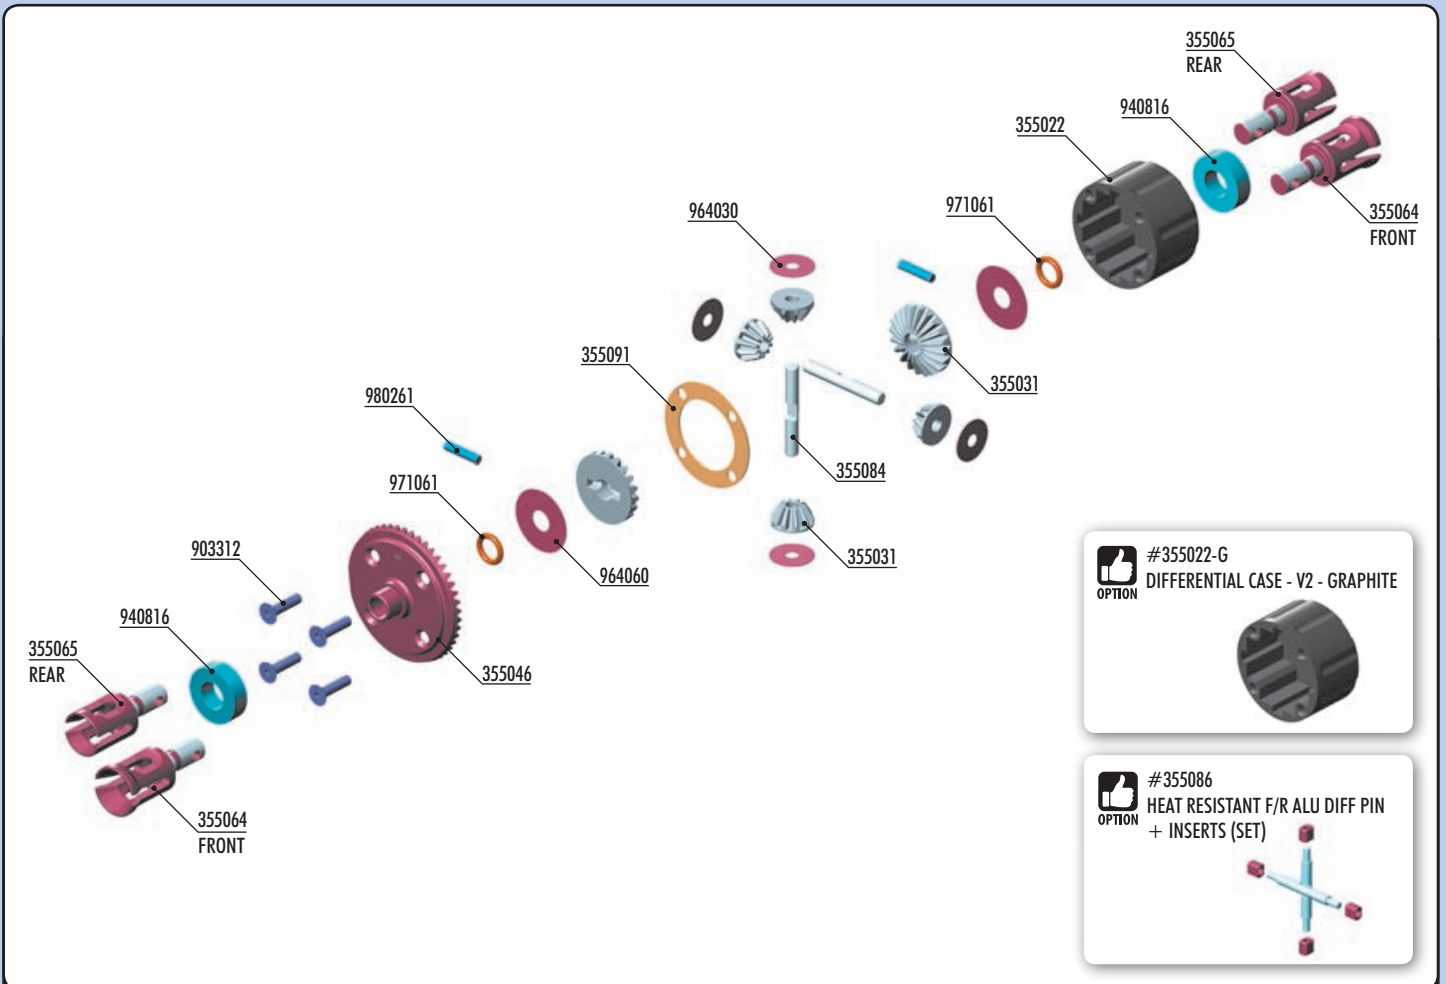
355065
REAR

940816

355022

355064
FRONT

964030

971061

355091

355031

980261

355084

971061

903312

964060

355031

940816

355065
REAR

355046

355064
FRONT

OPTION
#355022-G
DIFFERENTIAL CASE - V2 - GRAPHITE

OPTION
#355086
HEAT RESISTANT F/R ALU DIFF PIN + INSERTS (SET)